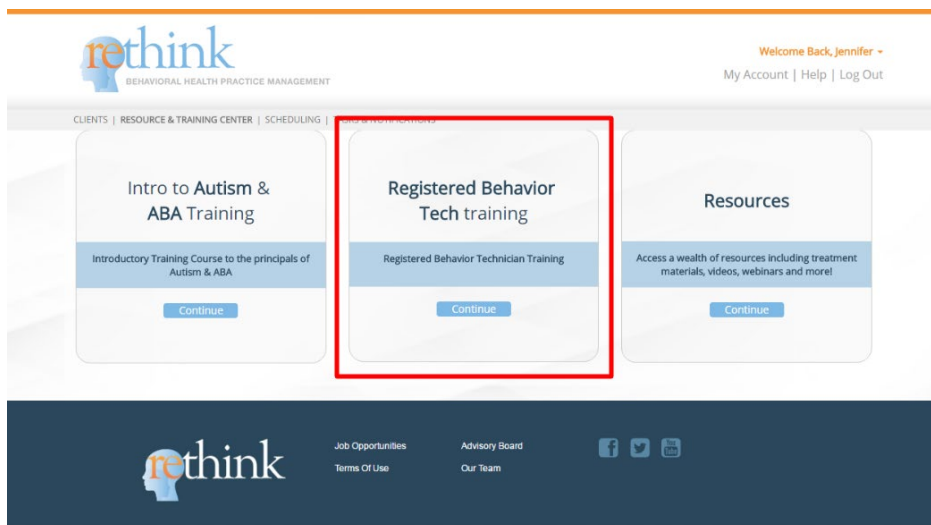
rethink
BEHAVIORAL HEALTH PRACTICE MANAGEMENT

Welcome Back, Jennifer
My Account | Help | Log Out

CLIENTS | RESOURCE & TRAINING CENTER | SCHEDULING | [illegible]

Intro to Autism & ABA Training

Introductory Training Course to the principals of Autism & ABA

Continue

Registered Behavior Tech training

Registered Behavior Technician Training

Continue

Resources

Access a wealth of resources including treatment materials, videos, webinars and more!

Continue

rethink

Job Opportunities
Terms Of Use

Advisory Board
Our Team

You Tube